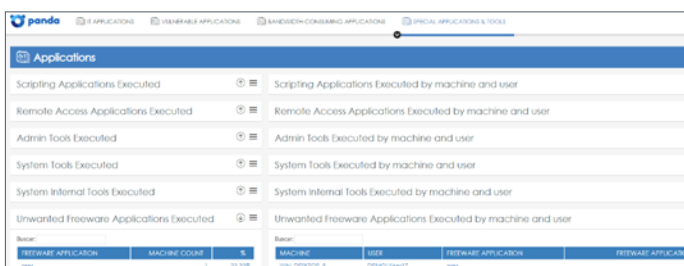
panda

IT APPLICATIONS | VULNERABLE APPLICATIONS | BANDWIDTH-CONSUMING APPLICATIONS | SPECIAL APPLICATIONS & TOOLS

Applications

Scripting Applications Executed

Scripting Applications Executed by machine and user

Remote Access Applications Executed

Remote Access Applications Executed by machine and user

Admin Tools Executed

Admin Tools Executed by machine and user

System Tools Executed

System Tools Executed by machine and user

System Internal Tools Executed

System Internal Tools Executed by machine and user

Unwanted Freeware Applications Executed

Unwanted Freeware Applications Executed by machine and user

Buscar:

| FREEWARE APPLICATION | MACHINE COUNT | % |
|---|---|---|
| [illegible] | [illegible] | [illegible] |

Buscar:

| MACHINE | USER | FREEWARE APPLICATION | FREEWARE APPLICATI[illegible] |
|---|---|---|---|
| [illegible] | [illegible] | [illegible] | |